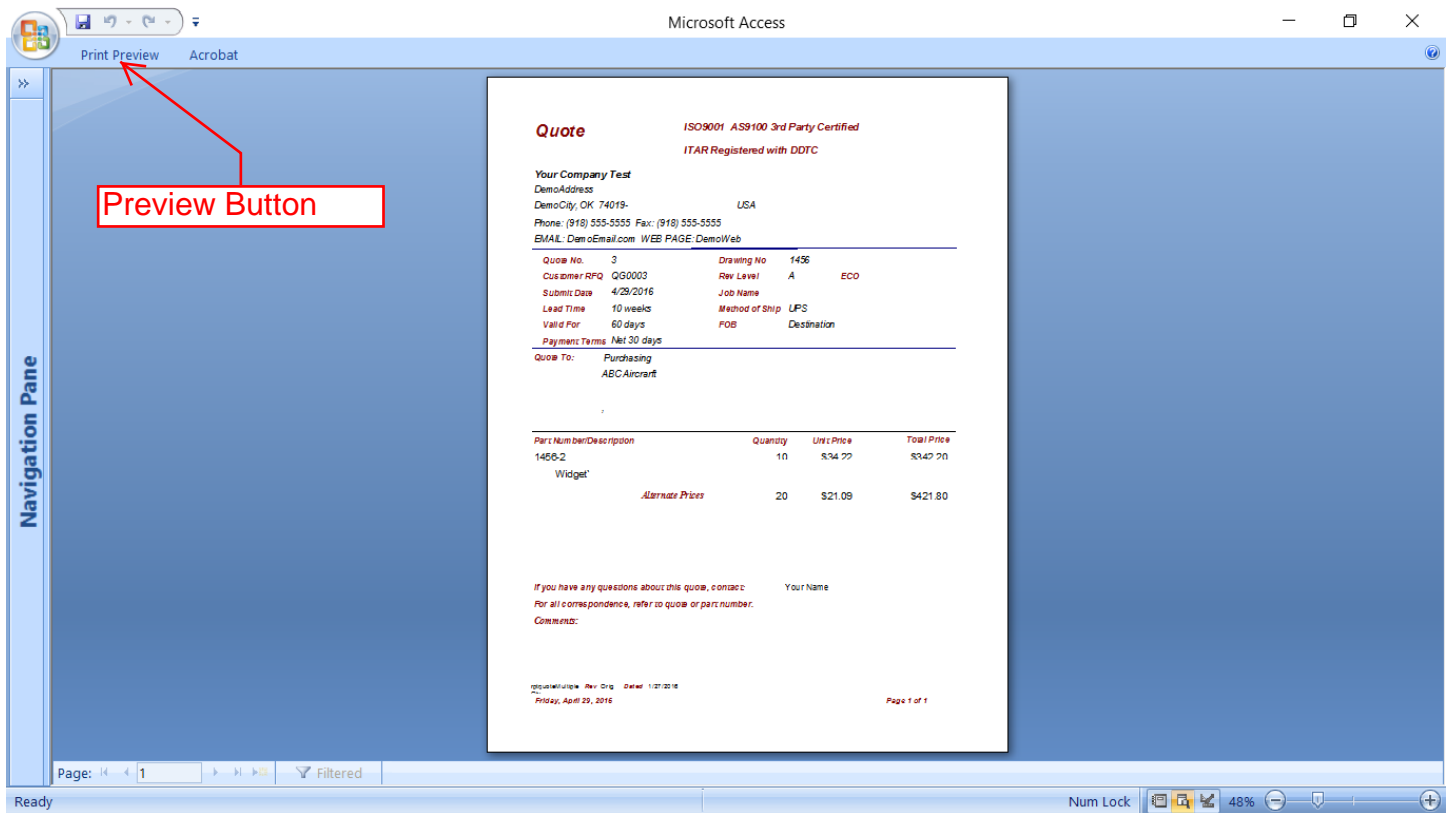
Microsoft Access

Print Preview Acrobat

Preview Button

Navigation Pane

Quote

ISO9001 AS9100 3rd Party Certified

ITAR Registered with DDTC

Your Company Test
DemoAddress
DemoCity, OK 74019- USA
Phone: (918) 555-5555 Fax: (918) 555-5555
EMAIL: DemoEmail.com WEB PAGE: DemoWeb

Quote No. 3
Customer RFQ QG0003
Submit Date 4/29/2016
Lead Time 10 weeks
Valid For 60 days
Payment Terms Net 30 days

Drawing No 1456
Rev Level A ECO
Job Name
Method of Ship UPS
FOB Destination

Quote To: Purchasing
ABC Aircraft

| Part Number/Description | Quantity | Unit Price | Total Price |
|---|---|---|---|
| 1456-2 | 10 | $34.22 | $342.20 |
| Widget' | | | |
| Alternate Prices | 20 | $21.09 | $421.80 |

If you have any questions about this quote, contact: Your Name
For all correspondence, refer to quote or part number.
Comments:

rptquoteMultiple Rev Orig Dated 1/27/2016
Friday, April 29, 2016 Page 1 of 1

Page: 1 Filtered

Ready Num Lock 48%